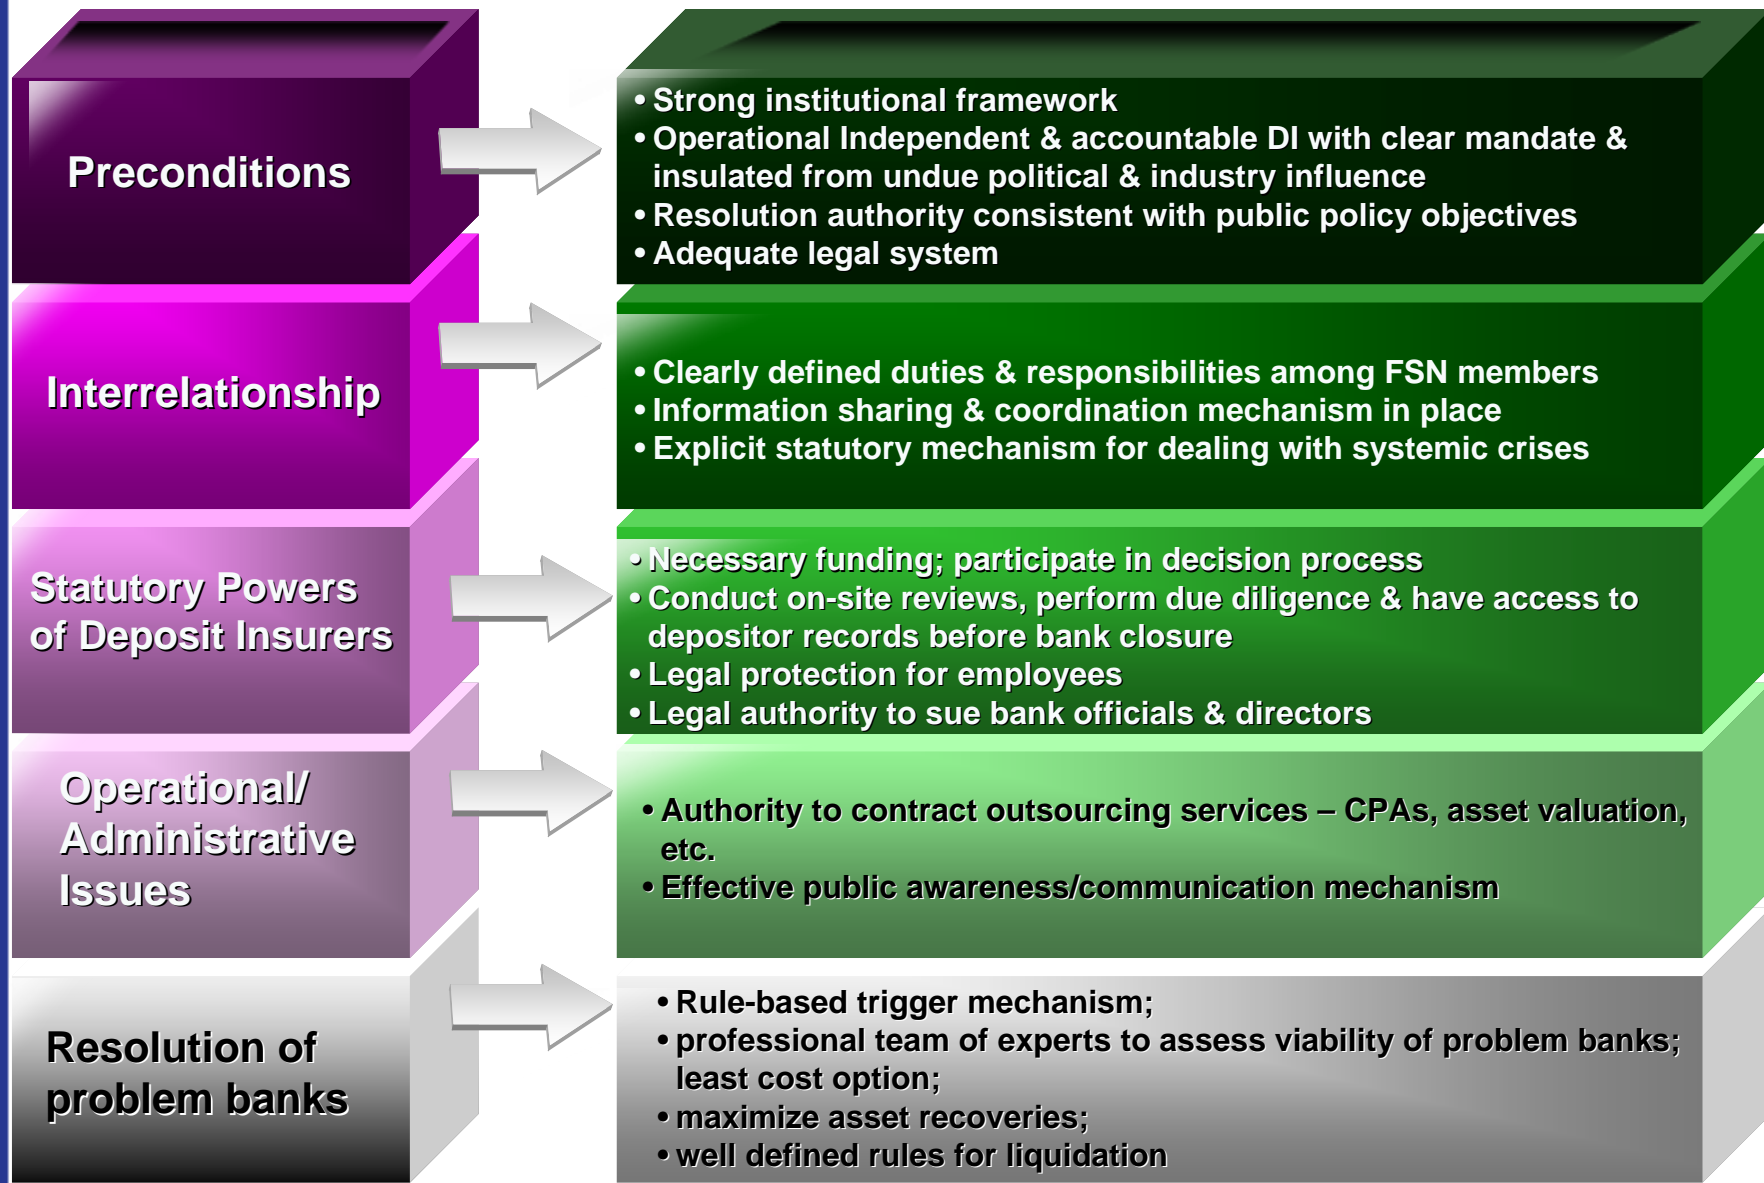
Preconditions

• Strong institutional framework
• Operational Independent & accountable DI with clear mandate & insulated from undue political & industry influence
• Resolution authority consistent with public policy objectives
• Adequate legal system

Interrelationship

• Clearly defined duties & responsibilities among FSN members
• Information sharing & coordination mechanism in place
• Explicit statutory mechanism for dealing with systemic crises

Statutory Powers of Deposit Insurers

• Necessary funding; participate in decision process
• Conduct on-site reviews, perform due diligence & have access to depositor records before bank closure
• Legal protection for employees
• Legal authority to sue bank officials & directors

Operational/ Administrative Issues

• Authority to contract outsourcing services – CPAs, asset valuation, etc.
• Effective public awareness/communication mechanism

Resolution of problem banks

• Rule-based trigger mechanism;
• professional team of experts to assess viability of problem banks; least cost option;
• maximize asset recoveries;
• well defined rules for liquidation